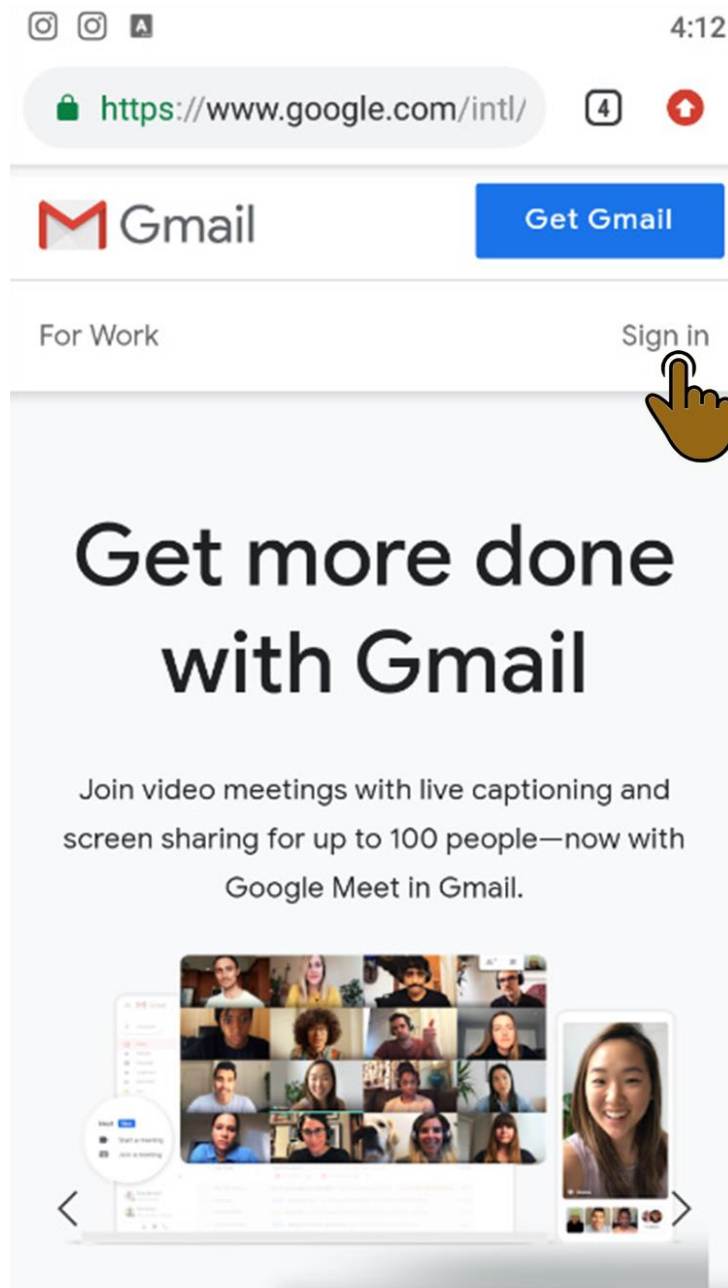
4:12

https://www.google.com/intl/

4

Gmail

Get Gmail

For Work

Sign in

Get more done with Gmail

Join video meetings with live captioning and screen sharing for up to 100 people—now with Google Meet in Gmail.